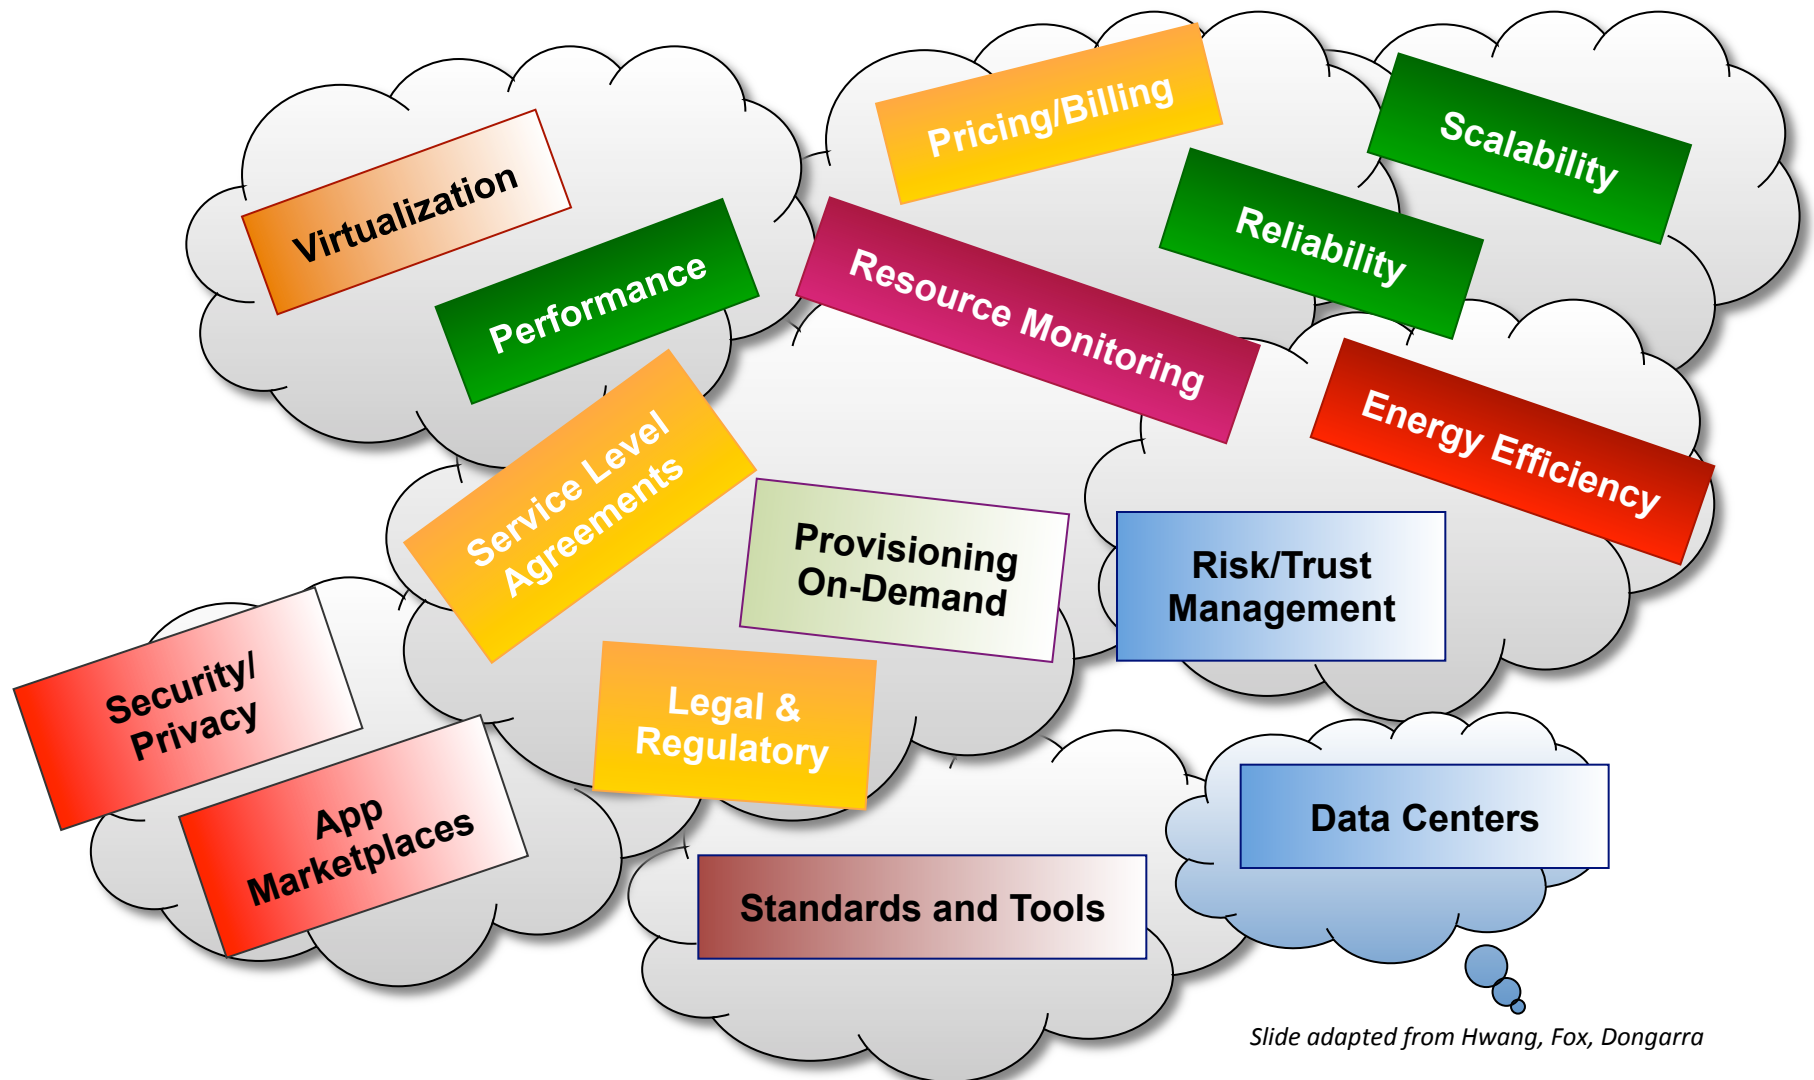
Virtualization

Performance

Pricing/Billing

Scalability

Reliability

Resource Monitoring

Energy Efficiency

Service Level Agreements

Provisioning On-Demand

Risk/Trust Management

Security/ Privacy

Legal & Regulatory

App Marketplaces

Data Centers

Standards and Tools

Slide adapted from Hwang, Fox, Dongarra